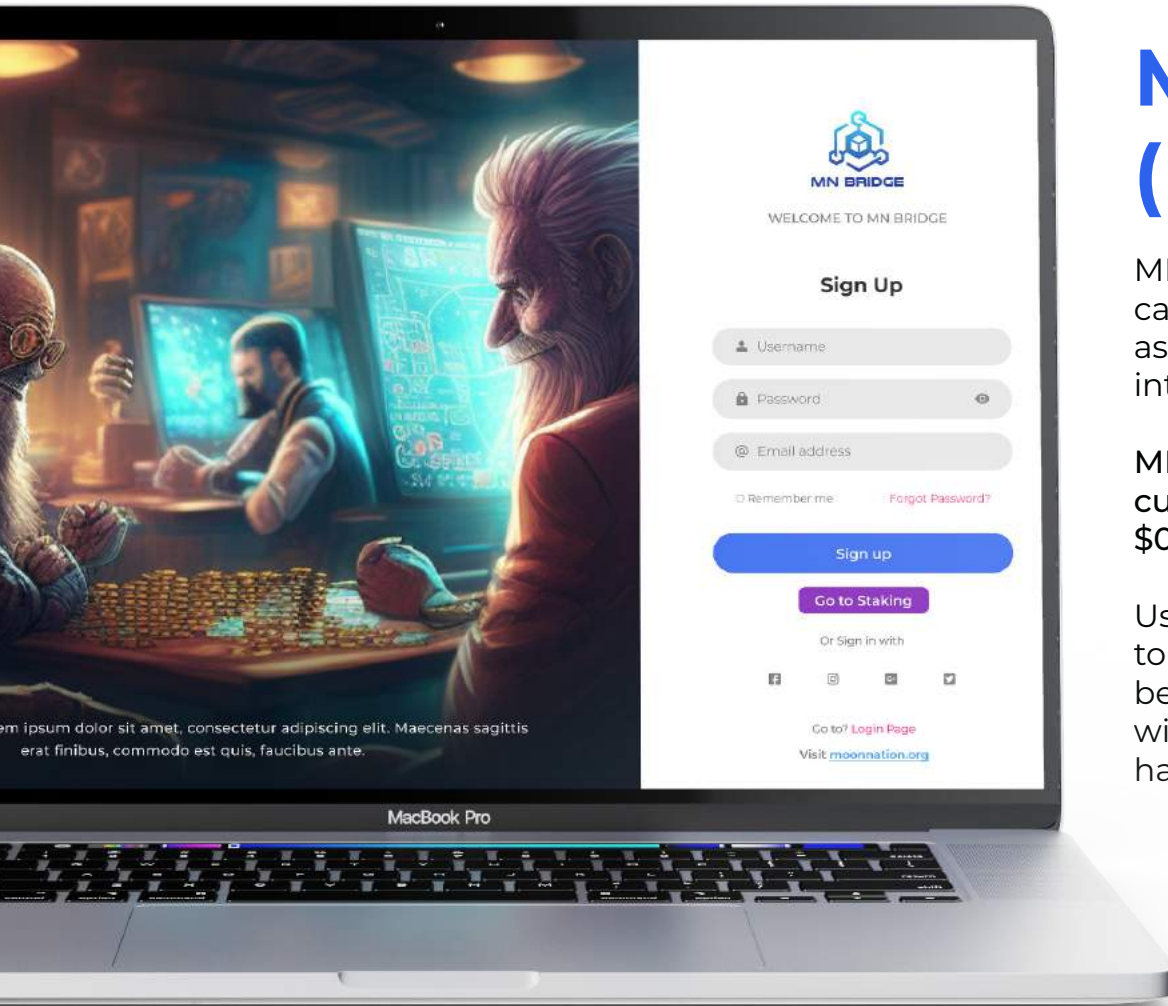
MN BRIDGE

WELCOME TO MN BRIDGE

Sign Up

Username

Password

Email address

Remember me

Forgot Password?

Sign up

Go to Staking

Or Sign in with

Go to? Login Page

Visit moonnation.org

em ipsum dolor sit amet, consectetur adipiscing elit. Maecenas sagittis erat finibus, commodo est quis, faucibus ante.

MacBook Pro

N

(

MI
ca
as
int

MI
cu
$0

Us
to
be
wi
ha